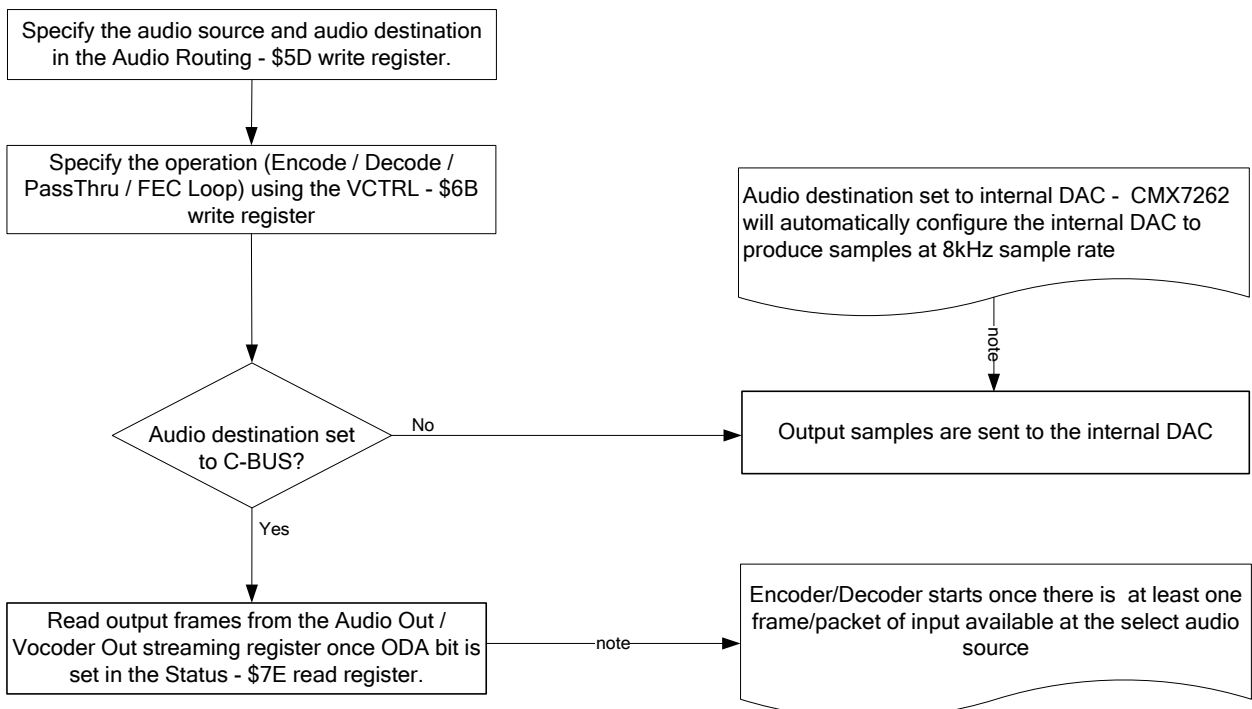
Specify the audio source and audio destination in the Audio Routing - \$5D write register.

Specify the operation (Encode / Decode / PassThru / FEC Loop) using the VCTRL - \$6B write register

Audio destination set to internal DAC - CMX7262 will automatically configure the internal DAC to produce samples at 8kHz sample rate

note

Audio destination set to C-BUS?

No

Output samples are sent to the internal DAC

Yes

Read output frames from the Audio Out / Vocoder Out streaming register once ODA bit is set in the Status - \$7E read register.

note

Encoder/Decoder starts once there is at least one frame/packet of input available at the select audio source